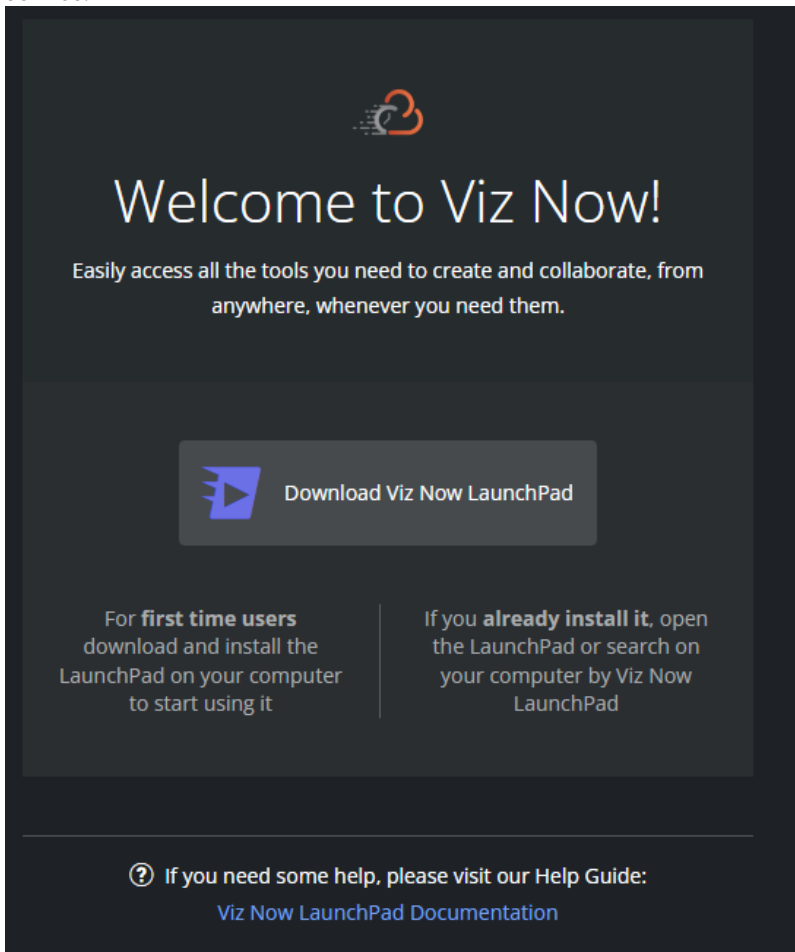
Welcome to Viz Now!

Easily access all the tools you need to create and collaborate, from anywhere, whenever you need them.

Download Viz Now LaunchPad

For **first time users** download and install the LaunchPad on your computer to start using it

If you **already install it**, open the LaunchPad or search on your computer by Viz Now LaunchPad

? If you need some help, please visit our Help Guide:
Viz Now LaunchPad Documentation